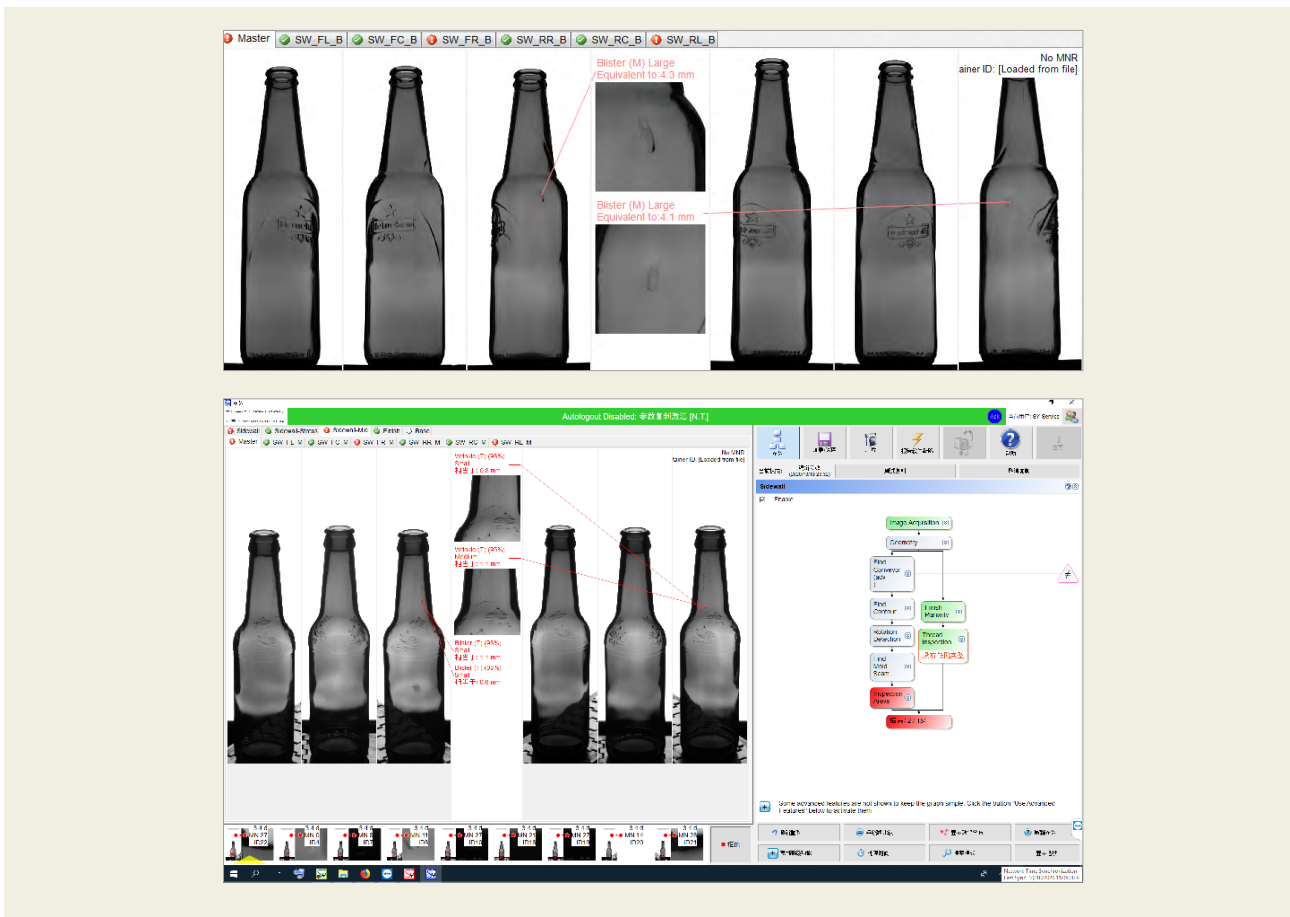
Master SW_FL_B SW_FC_B SW_FR_B SW_RR_B SW_RC_B SW_RL_B

No MNR
ainer ID: [Loaded from file]

Blister (M) Large
Equivalent to:4.3 mm

Blister (M) Large
Equivalent to:4.1 mm

Autologout Disabled: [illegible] [N.T.]

Sidewall Sidewall-Stress Sidewall-Mo Finish Base

Master SW_FL_M SW_FC_M SW_FR_M SW_RR_M SW_RC_M SW_RL_M

No MNR
ainer ID: [Loaded from file]

Sidewall

Image Acquisition

Geometry

Find Contour

Rotation Detection

Find Mold Seam

Finish Maturity

Thread Inspection

Some advanced features are not shown to keep the graph simple. Click the button "Use Advanced Features" below to activate them.